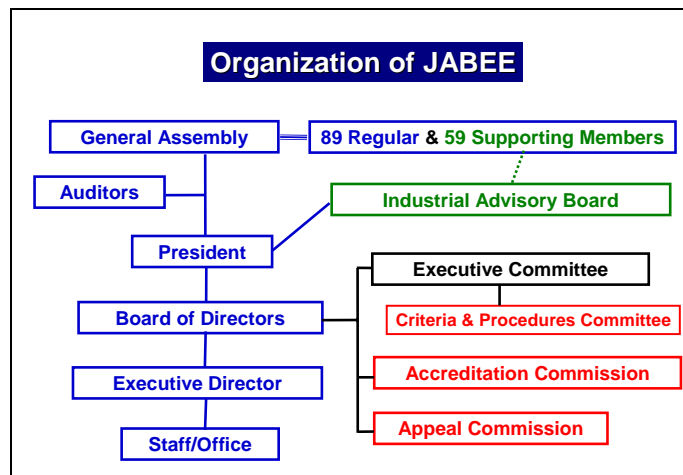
Organization of JABEE

General Assembly

89 Regular & 59 Supporting Members

Auditors

Industrial Advisory Board

President

Executive Committee

Board of Directors

Criteria & Procedures Committee

Executive Director

Accreditation Commission

Appeal Commission

Staff/Office